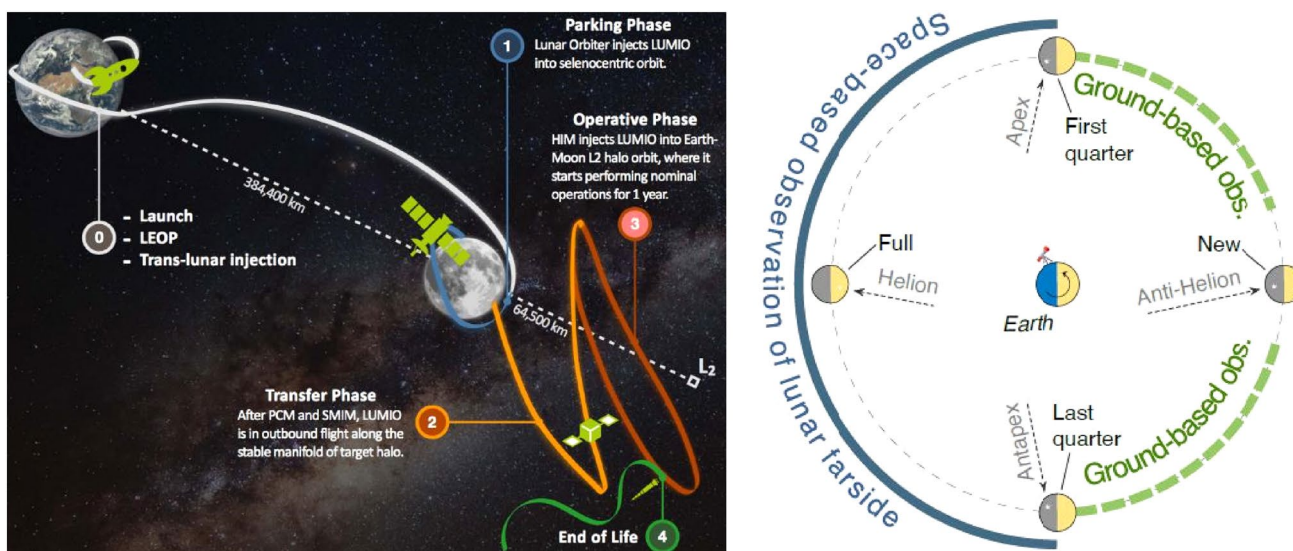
1
Parking Phase
Lunar Orbiter injects LUMIO into selenocentric orbit.

Operative Phase
HIM injects LUMIO into Earth-Moon L2 halo orbit, where it starts performing nominal operations for 1 year.

3

384,400 km

0
- Launch
- LEOP
- Trans-lunar injection

64,500 km

$L_2$

Transfer Phase
After PCM and SMIM, LUMIO is in outbound flight along the stable manifold of target halo.

2

End of Life
4

Space-based observation of lunar farside

Ground-based obs.

Apex

First quarter

Full

Helion

Earth

New

Anti-Helion

Ground-based obs.

Antapex

Last quarter